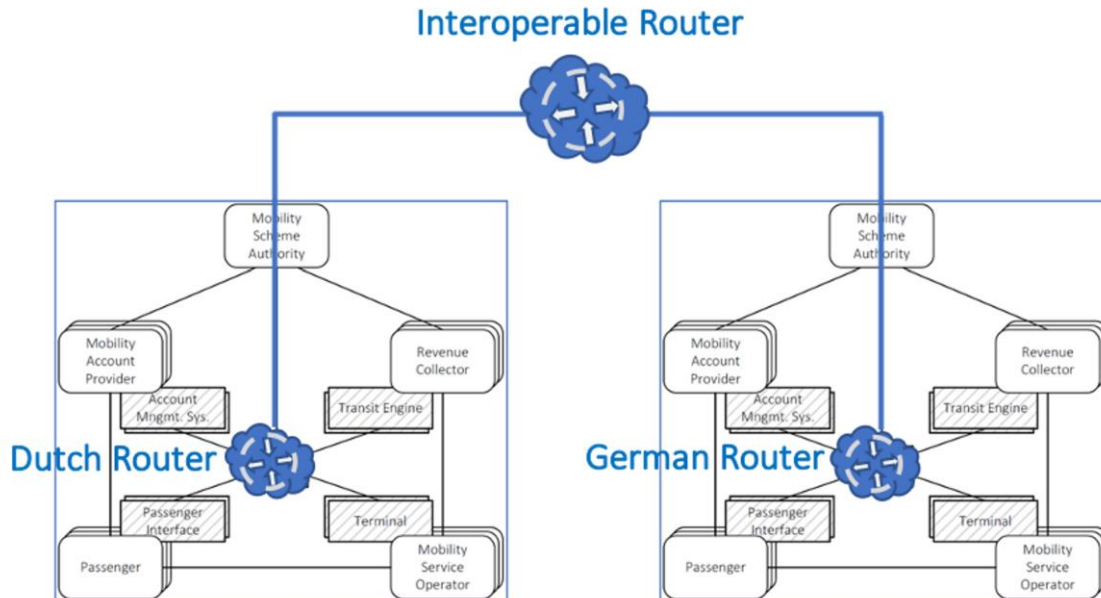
Interoperable Router

Mobility Scheme Authority

Mobility Account Provider

Revenue Collector

Account Mngmt. Sys.

Transit Engine

Dutch Router

Passenger Interface

Terminal

Passenger

Mobility Service Operator

Mobility Scheme Authority

Mobility Account Provider

Revenue Collector

Account Mngmt. Sys.

Transit Engine

German Router

Passenger Interface

Terminal

Passenger

Mobility Service Operator